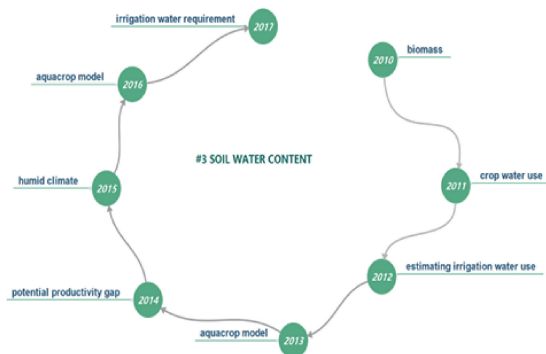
irrigation water requirement
2017

aquacrop model
2016

2010
biomass

#3 SOIL WATER CONTENT

humid climate
2015

2011
crop water use

2012
estimating irrigation water use

potential productivity gap
2014

aquacrop model
2013